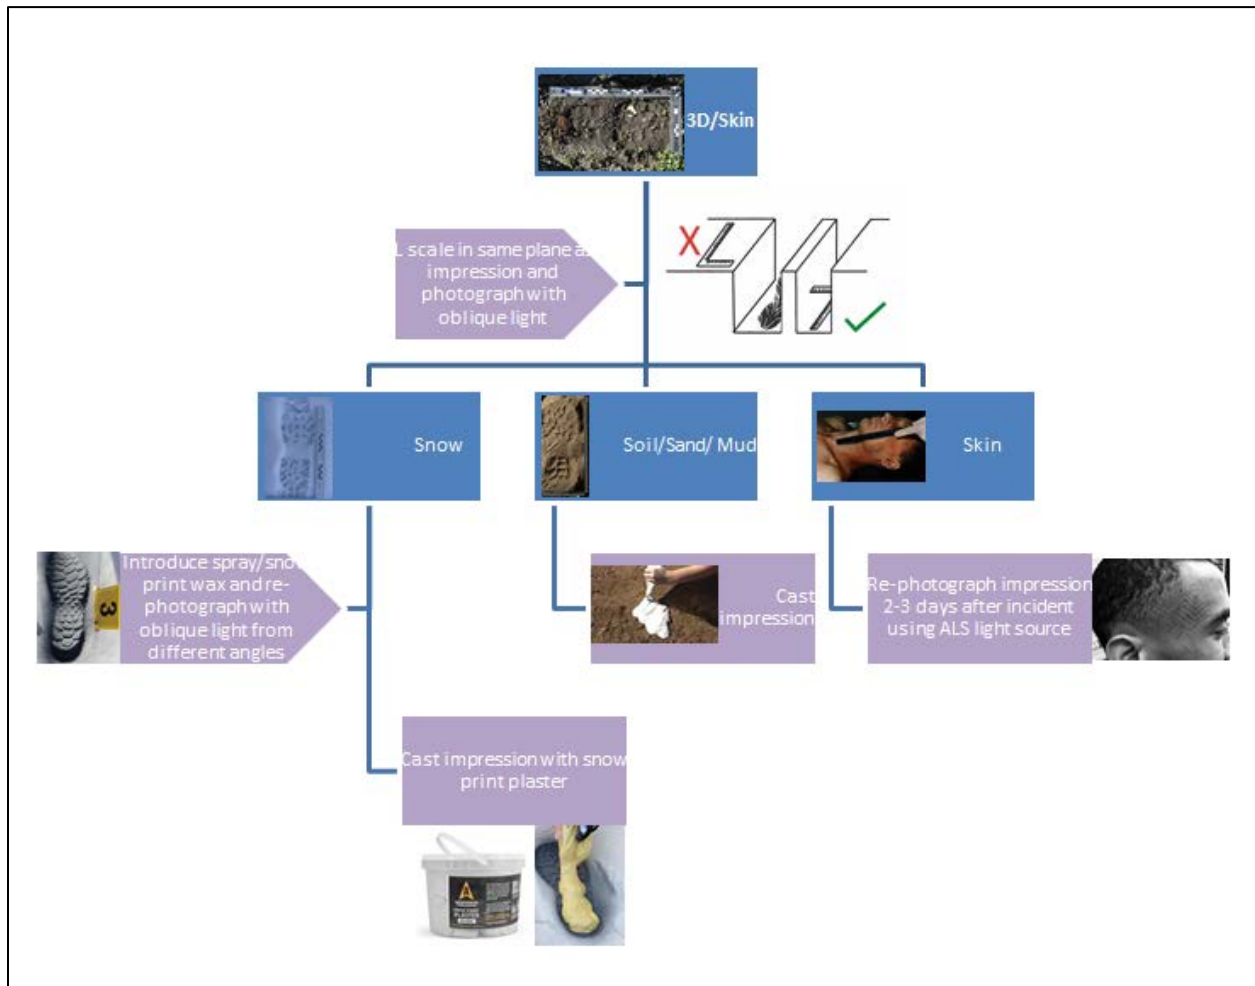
3D/Skin

L scale in same plane a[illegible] impression and photograph with oblique light

Snow

Soil/Sand/ Mud

Skin

Introduce spray/sno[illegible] print wax and re-photograph with oblique light from different angles

3

Cast impression

Re-photograph impression 2-3 days after incident using ALS light source

Cast impression with snow print plaster